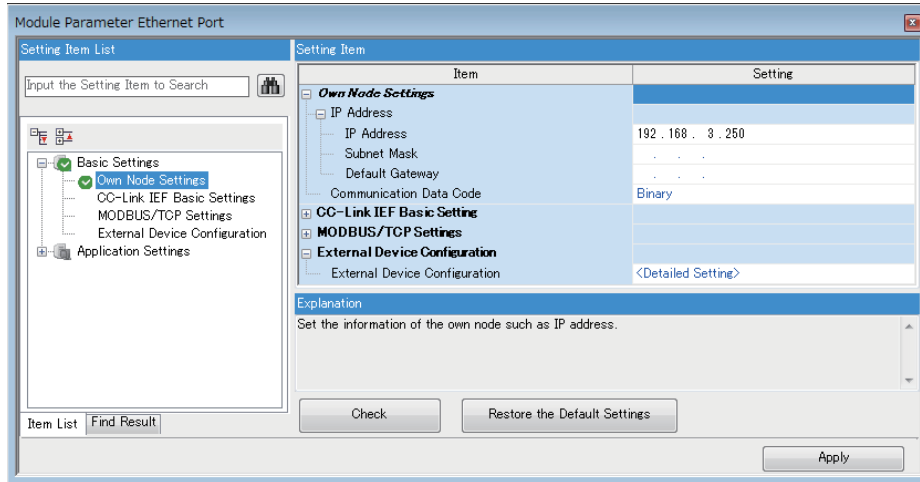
Module Parameter Ethernet Port

Setting Item List

Input the Setting Item to Search

Basic Settings
Own Node Settings
CC-Link IEF Basic Settings
MODBUS/TCP Settings
External Device Configuration
Application Settings

Item List | Find Result

Setting Item

| Item | Setting |
|---|---|
| Own Node Settings | |
| IP Address | |
| IP Address | 192 . 168 . 3 . 250 |
| Subnet Mask | . . . |
| Default Gateway | . . . |
| Communication Data Code | Binary |
| CC-Link IEF Basic Setting | |
| MODBUS/TCP Settings | |
| External Device Configuration | |
| External Device Configuration | <Detailed Setting> |

Explanation

Set the information of the own node such as IP address.

Check

Restore the Default Settings

Apply